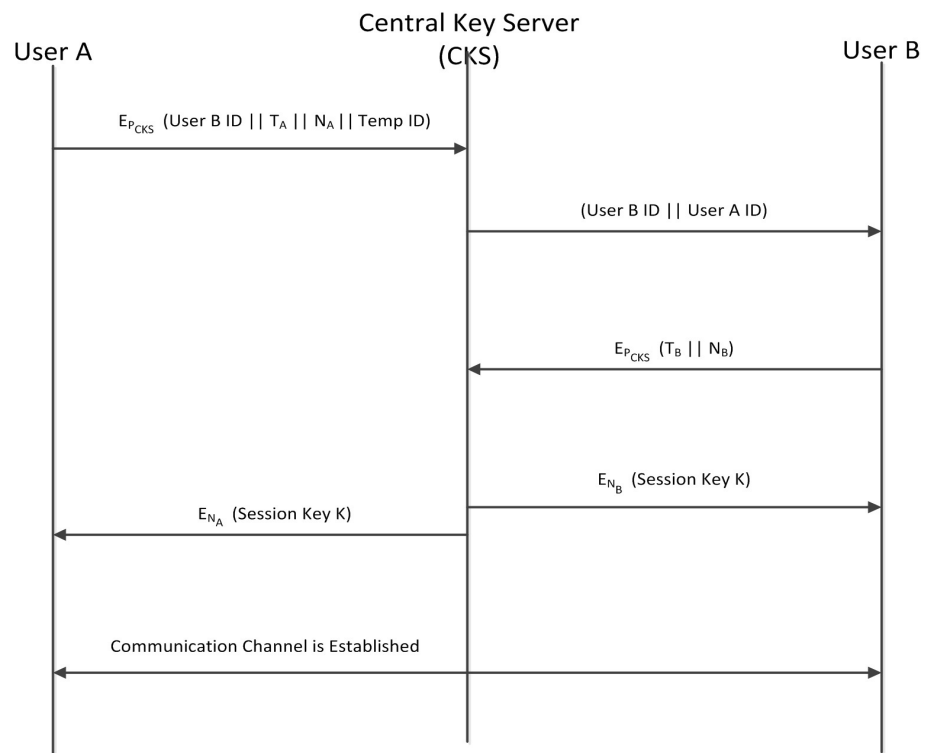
Central Key Server (CKS)

User A

User B

$E_{P_{CKS}}$ (User B ID || $T_A$ || $N_A$ || Temp ID)

(User B ID || User A ID)

$E_{P_{CKS}}$ ($T_B$ || $N_B$)

$E_{N_B}$ (Session Key K)

$E_{N_A}$ (Session Key K)

Communication Channel is Established